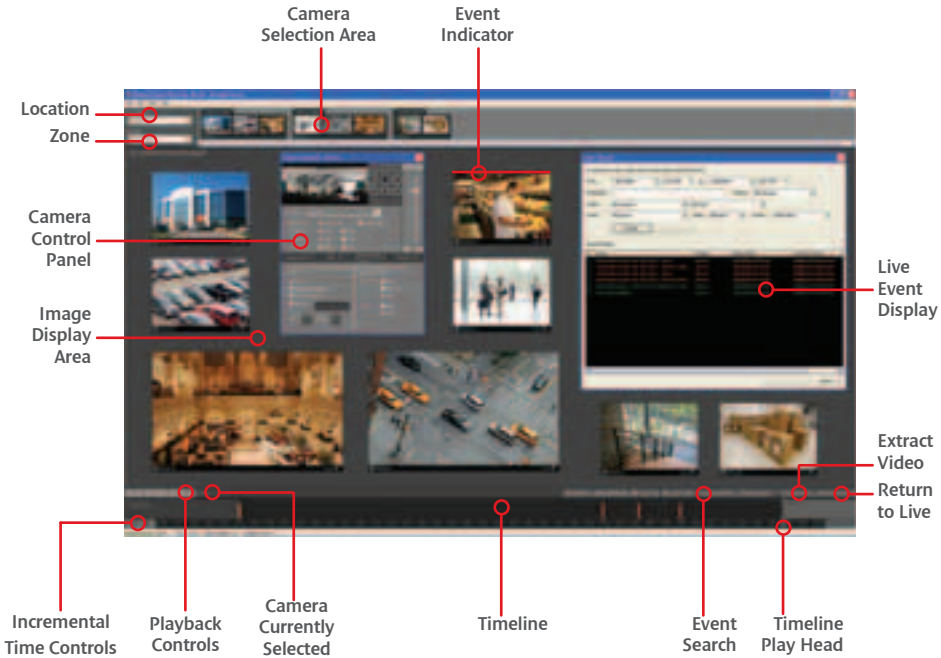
Camera Selection Area

Event Indicator

Location

Zone

Camera Control Panel

Image Display Area

Live Event Display

Extract Video

Return to Live

Incremental Time Controls

Playback Controls

Camera Currently Selected

Timeline

Event Search

Timeline Play Head